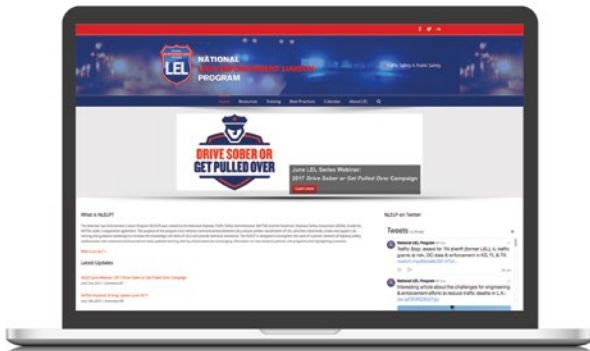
LEL

NATIONAL
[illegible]
PROGRAM

Traffic Safety is Public Safety

Home Resources Training Best Practices Calendar About LEL

DRIVE SOBER OR GET PULLED OVER

June LEL Series Webinar:
2017 Drive Sober or Get Pulled Over Campaign

Learn more

What is NLELP?

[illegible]

Latest Updates

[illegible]

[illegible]

NLELP on Twitter

Tweets

National LEL Program
Traffic Stop: award for TN sheriff (former LEL), IL traffic guerra at risk, DO data & enforcement in NE, FL & TX
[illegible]

National LEL Program
Interesting article about the challenges for engineering & enforcement efforts to reduce traffic deaths in LA:
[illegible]